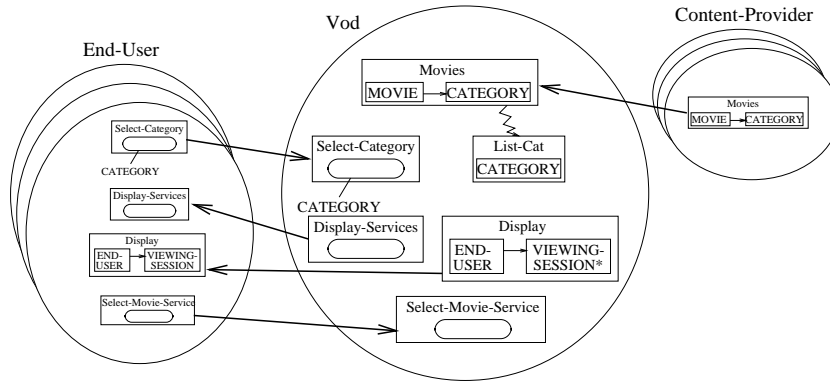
End-User

Select-Category

CATEGORY

Display-Services

Display

END-USER

VIEWING-SESSION

Select-Movie-Service

Vod

Movies

MOVIE

CATEGORY

List-Cat

CATEGORY

Select-Category

CATEGORY

Display-Services

Display

END-USER

VIEWING-SESSION*

Select-Movie-Service

Content-Provider

Movies

MOVIE

CATEGORY